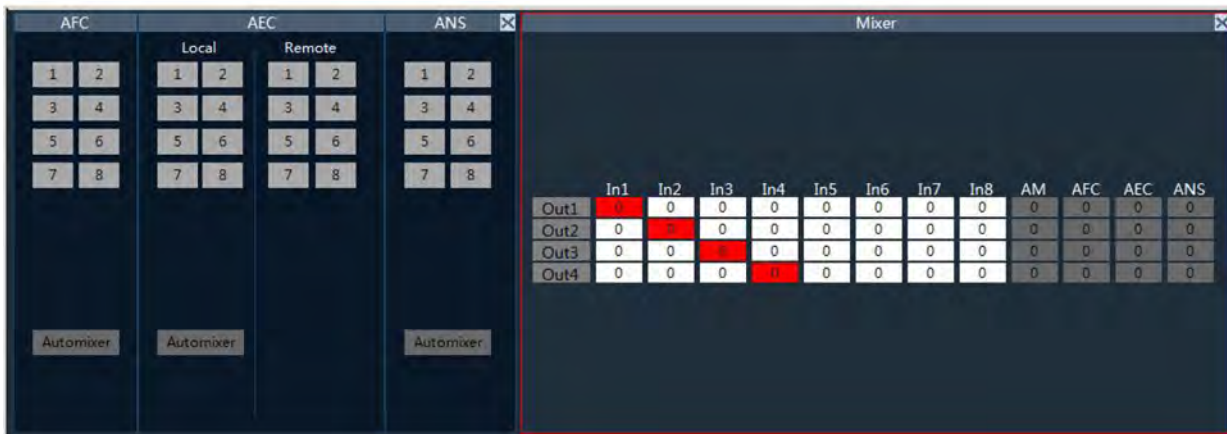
AFC

1 2
3 4
5 6
7 8

Automixer

AEC

Local

1 2
3 4
5 6
7 8

Automixer

Remote

1 2
3 4
5 6
7 8

ANS

1 2
3 4
5 6
7 8

Automixer

Mixer

|  | In1 | In2 | In3 | In4 | In5 | In6 | In7 | In8 | AM | AFC | AEC | ANS |
|---|---|---|---|---|---|---|---|---|---|---|---|---|
| Out1 | 0 | 0 | 0 | 0 | 0 | 0 | 0 | 0 | 0 | 0 | 0 | 0 |
| Out2 | 0 | 0 | 0 | 0 | 0 | 0 | 0 | 0 | 0 | 0 | 0 | 0 |
| Out3 | 0 | 0 | 0 | 0 | 0 | 0 | 0 | 0 | 0 | 0 | 0 | 0 |
| Out4 | 0 | 0 | 0 | 0 | 0 | 0 | 0 | 0 | 0 | 0 | 0 | 0 |